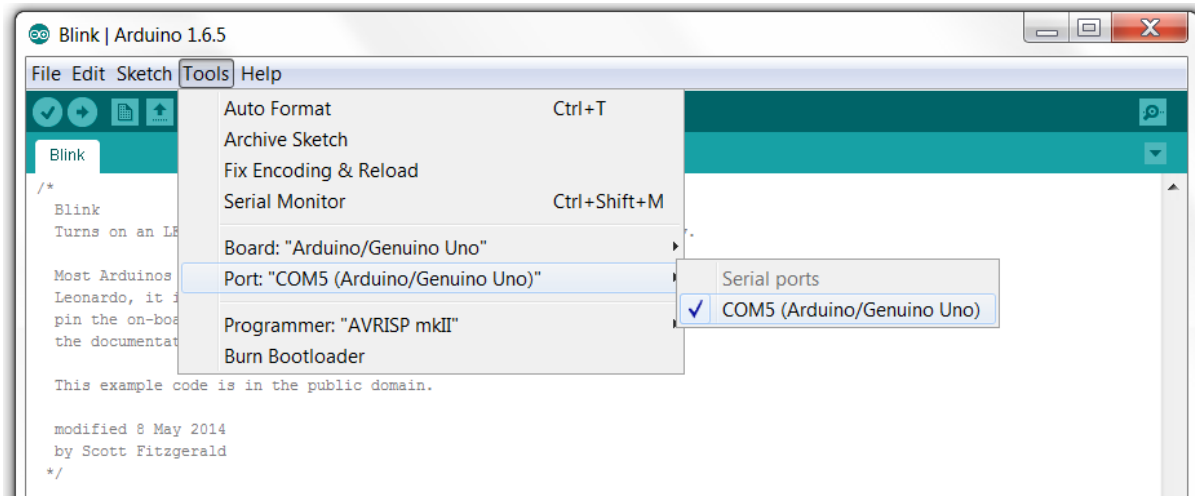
Blink | Arduino 1.6.5

File Edit Sketch Tools Help

Blink

Auto Format Ctrl+T
Archive Sketch
Fix Encoding & Reload
Serial Monitor Ctrl+Shift+M

Board: "Arduino/Genuino Uno"
Port: "COM5 (Arduino/Genuino Uno)"

Programmer: "AVRISP mkII"
Burn Bootloader

Serial ports
✓ COM5 (Arduino/Genuino Uno)

/*
Blink
Turns on an LE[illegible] y.

Most Arduinos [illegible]
Leonardo, it i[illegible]
pin the on-boa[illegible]
the documentat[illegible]

This example code is in the public domain.

modified 8 May 2014
by Scott Fitzgerald
*/